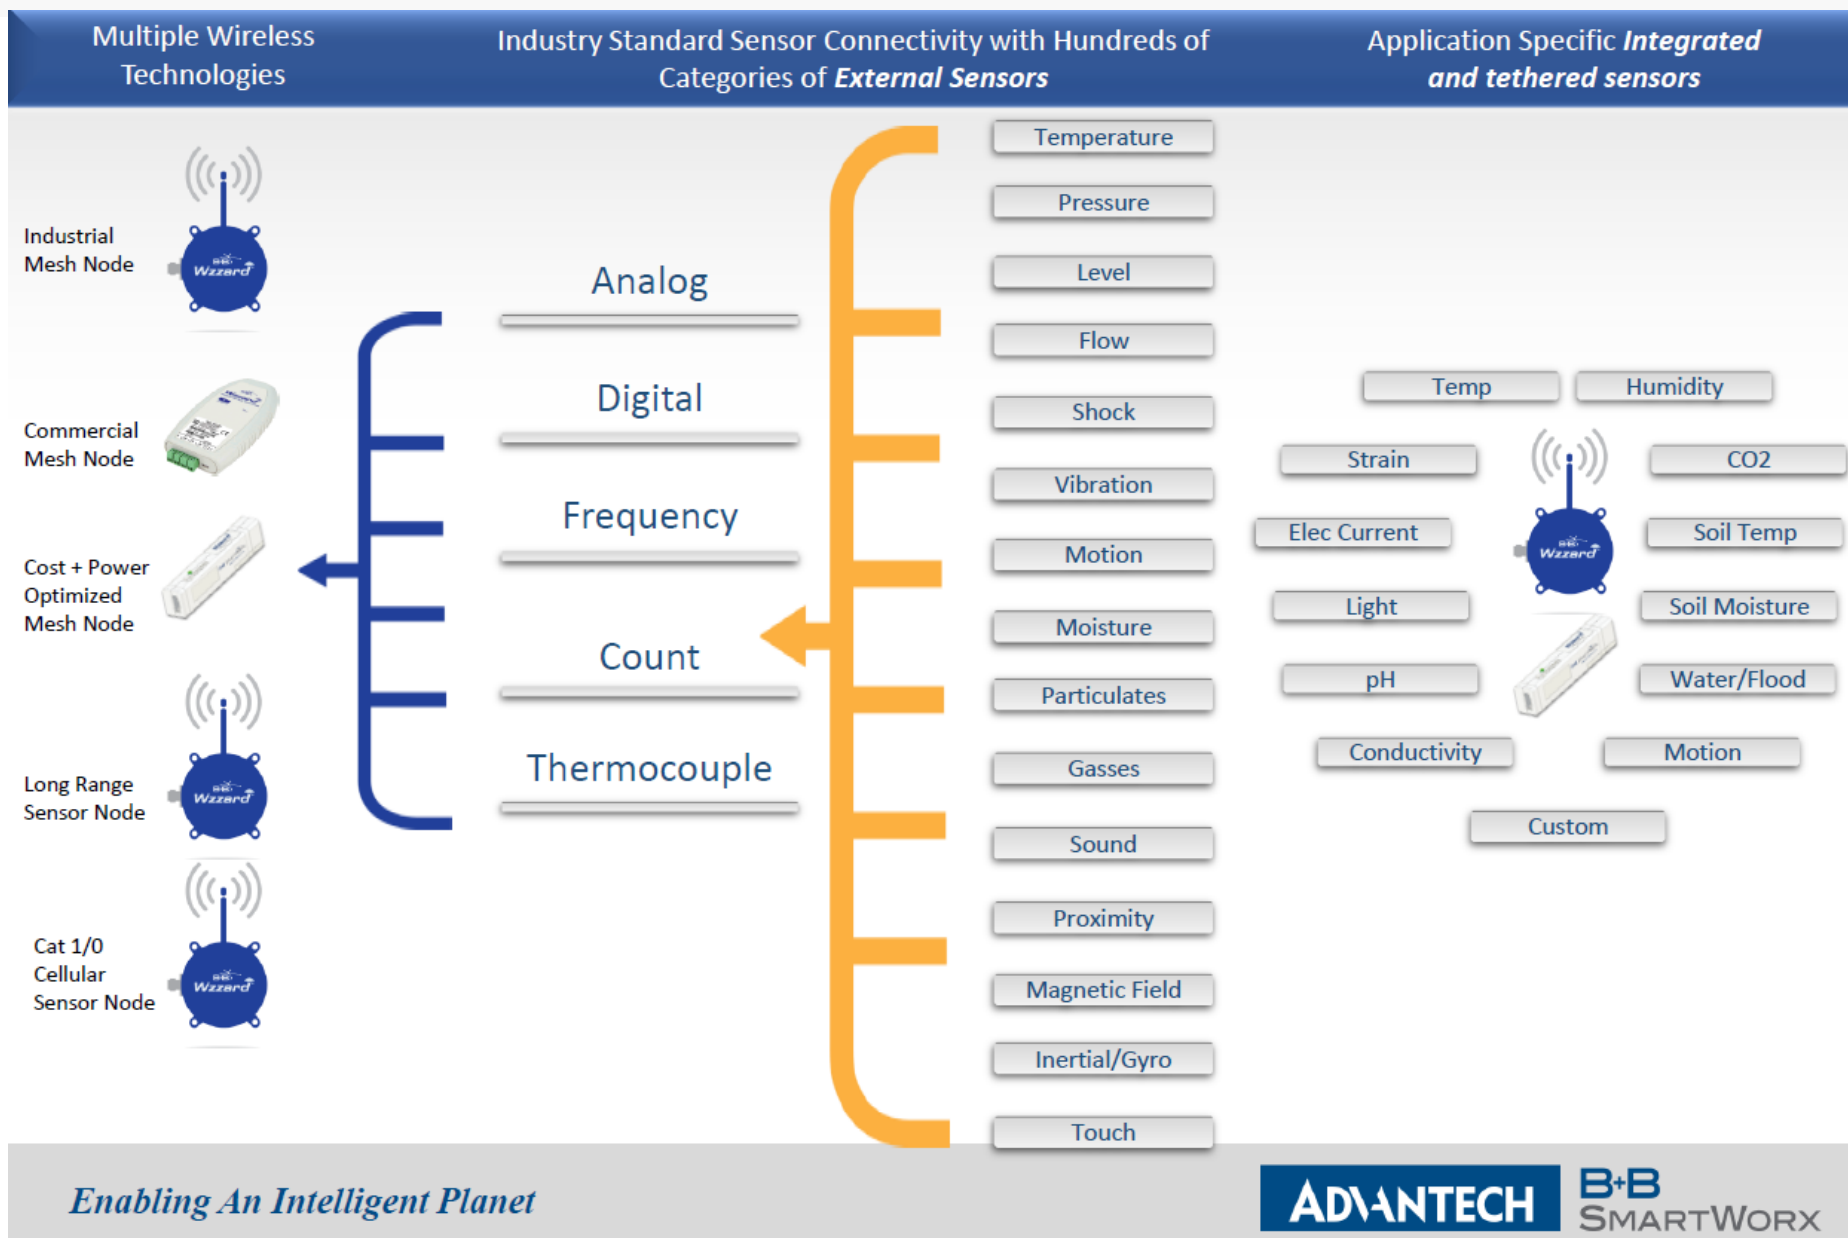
Multiple Wireless Technologies

Industry Standard Sensor Connectivity with Hundreds of Categories of ***External Sensors***

Application Specific ***Integrated and tethered sensors***

Industrial Mesh Node

Wzzard

Commercial Mesh Node

Cost + Power Optimized Mesh Node

Long Range Sensor Node

Wzzard

Cat 1/0 Cellular Sensor Node

Wzzard

Analog

Digital

Frequency

Count

Thermocouple

Temperature

Pressure

Level

Flow

Shock

Vibration

Motion

Moisture

Particulates

Gasses

Sound

Proximity

Magnetic Field

Inertial/Gyro

Touch

Temp

Humidity

Strain

CO2

Elec Current

Wzzard

Soil Temp

Light

Soil Moisture

pH

Water/Flood

Conductivity

Motion

Custom

*Enabling An Intelligent Planet*

ADVANTECH

B+B SMARTWORX